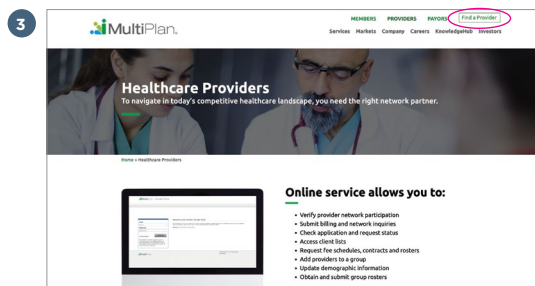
3

MultiPlan.

MEMBERS PROVIDERS PAYORS Find a Provider

Services Markets Company Careers KnowledgeHub Investors

Healthcare Providers

To navigate in today's competitive healthcare landscape, you need the right network partner.

Home » Healthcare Providers

Online service allows you to:

- Verify provider network participation
- Submit billing and network inquiries
- Check application and request status
- Access client lists
- Request fee schedules, contracts and rosters
- Add providers to a group
- Update demographic information
- Obtain and submit group rosters